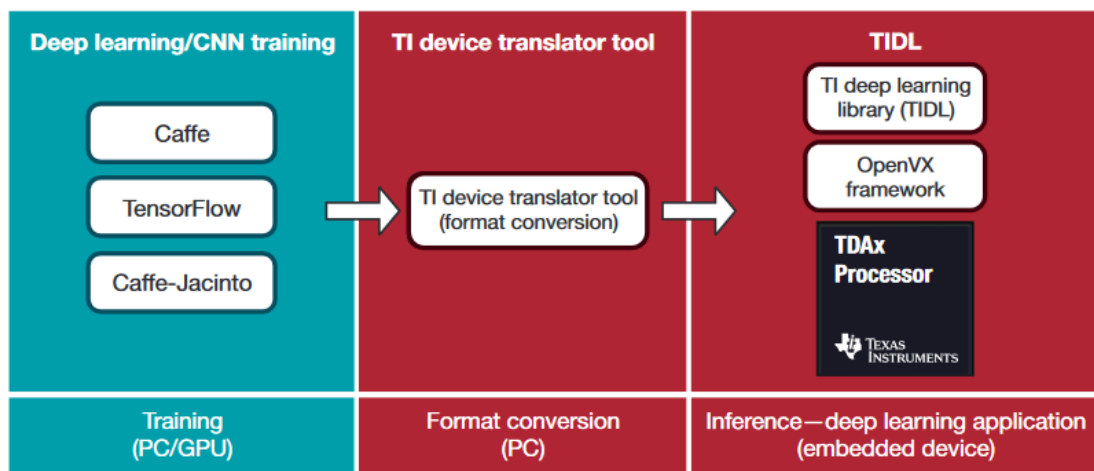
Deep learning/CNN training

Caffe

TensorFlow

Caffe-Jacinto

TI device translator tool

TI device translator tool (format conversion)

TIDL

TI deep learning library (TIDL)

OpenVX framework

TDAx Processor

Texas Instruments

Training (PC/GPU)

Format conversion (PC)

Inference—deep learning application (embedded device)